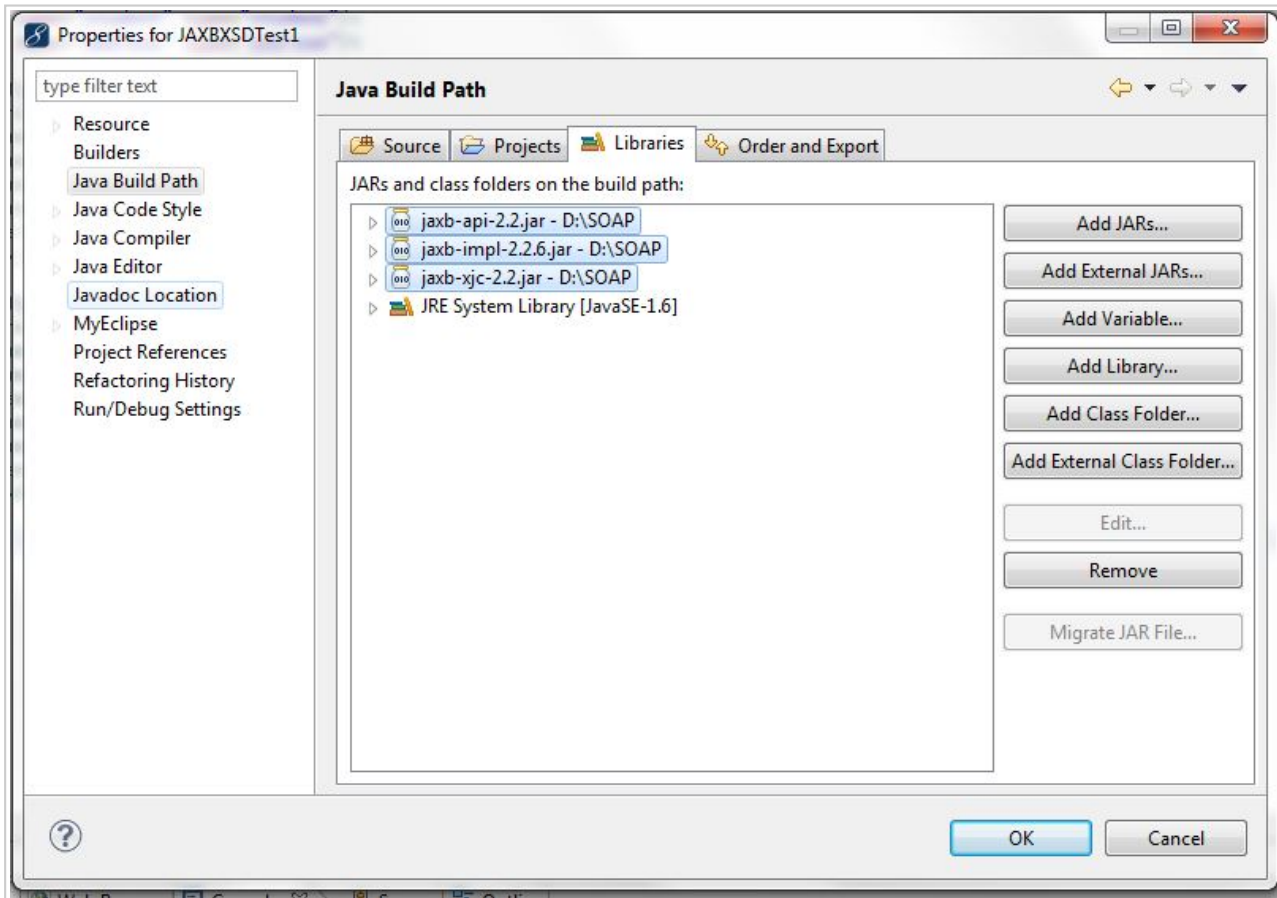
Properties for JAXBXSDTest1

type filter text

Resource
Builders
Java Build Path
Java Code Style
Java Compiler
Java Editor
Javadoc Location
MyEclipse
Project References
Refactoring History
Run/Debug Settings

Java Build Path

Source | Projects | Libraries | Order and Export

JARs and class folders on the build path:

jaxb-api-2.2.jar - D:\SOAP
jaxb-impl-2.2.6.jar - D:\SOAP
jaxb-xjc-2.2.jar - D:\SOAP
JRE System Library [JavaSE-1.6]

Add JARs...
Add External JARs...
Add Variable...
Add Library...
Add Class Folder...
Add External Class Folder...
Edit...
Remove
Migrate JAR File...

OK
Cancel